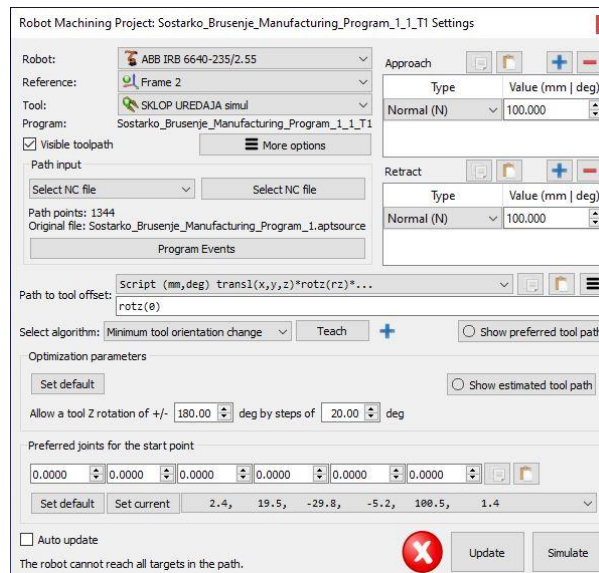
Robot Machining Project: Sostarko_Brusenje_Manufacturing_Program_1_1_T1 Settings

Robot: ABB IRB 6640-235/2.55
Reference: Frame 2
Tool: SKLOP UREDAJA simul
Program: Sostarko_Brusenje_Manufacturing_Program_1_1_T1
Visible toolpath
More options

Path input
Select NC file
Select NC file
Path points: 1344
Original file: Sostarko_Brusenje_Manufacturing_Program_1.aptsource
Program Events

Approach

| Type | Value (mm \| deg) |
|---|---|
| Normal (N) | 100.000 |

Retract

| Type | Value (mm \| deg) |
|---|---|
| Normal (N) | 100.000 |

Path to tool offset: Script (mm,deg) transl(x,y,z)*rotz(rz)*...
rotz(0)

Select algorithm: Minimum tool orientation change
Teach
Show preferred tool path

Optimization parameters
Set default
Show estimated tool path
Allow a tool Z rotation of +/- 180.00 deg by steps of 20.00 deg

Preferred joints for the start point
0.0000 0.0000 0.0000 0.0000 0.0000 0.0000
Set default Set current 2.4, 19.5, -29.8, -5.2, 100.5, 1.4

Auto update
The robot cannot reach all targets in the path.
Update
Simulate